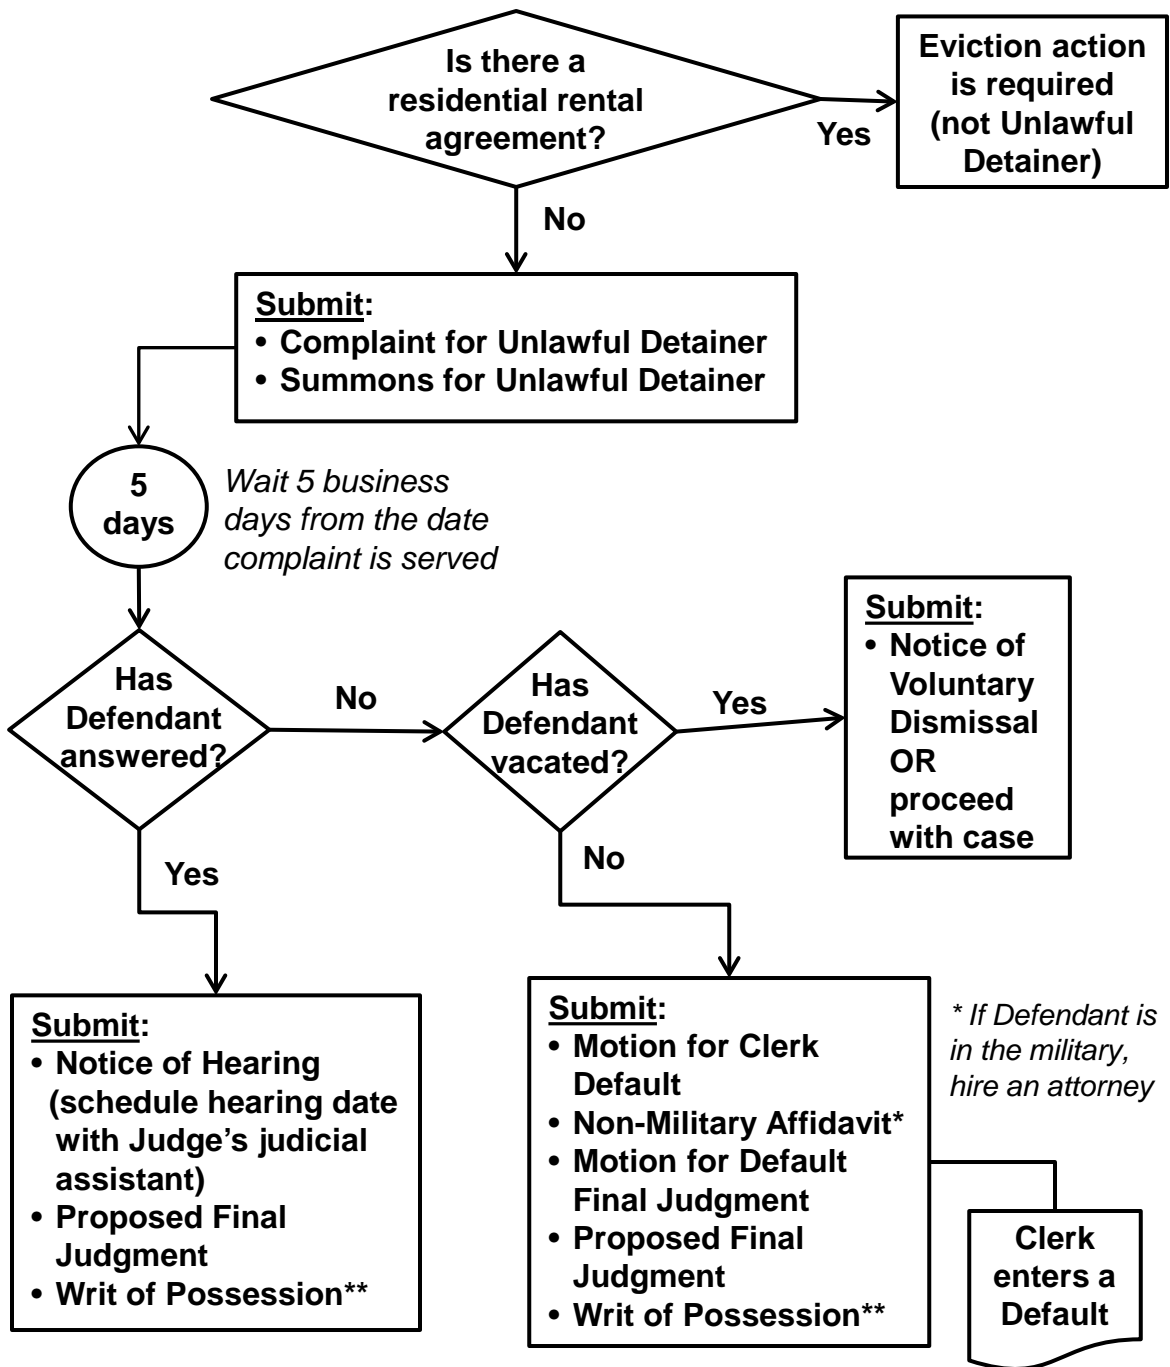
Is there a residential rental agreement?

Yes

Eviction action is required (not Unlawful Detainer)

No

Submit:
• Complaint for Unlawful Detainer
• Summons for Unlawful Detainer

5 days

Wait 5 business days from the date complaint is served

Has Defendant answered?

No

Has Defendant vacated?

Yes

Submit:
• Notice of Voluntary Dismissal OR proceed with case

Yes

No

Submit:
• Notice of Hearing (schedule hearing date with Judge's judicial assistant)
• Proposed Final Judgment
• Writ of Possession**

Submit:
• Motion for Clerk Default
• Non-Military Affidavit*
• Motion for Default Final Judgment
• Proposed Final Judgment
• Writ of Possession**

* If Defendant is in the military, hire an attorney

Clerk enters a Default